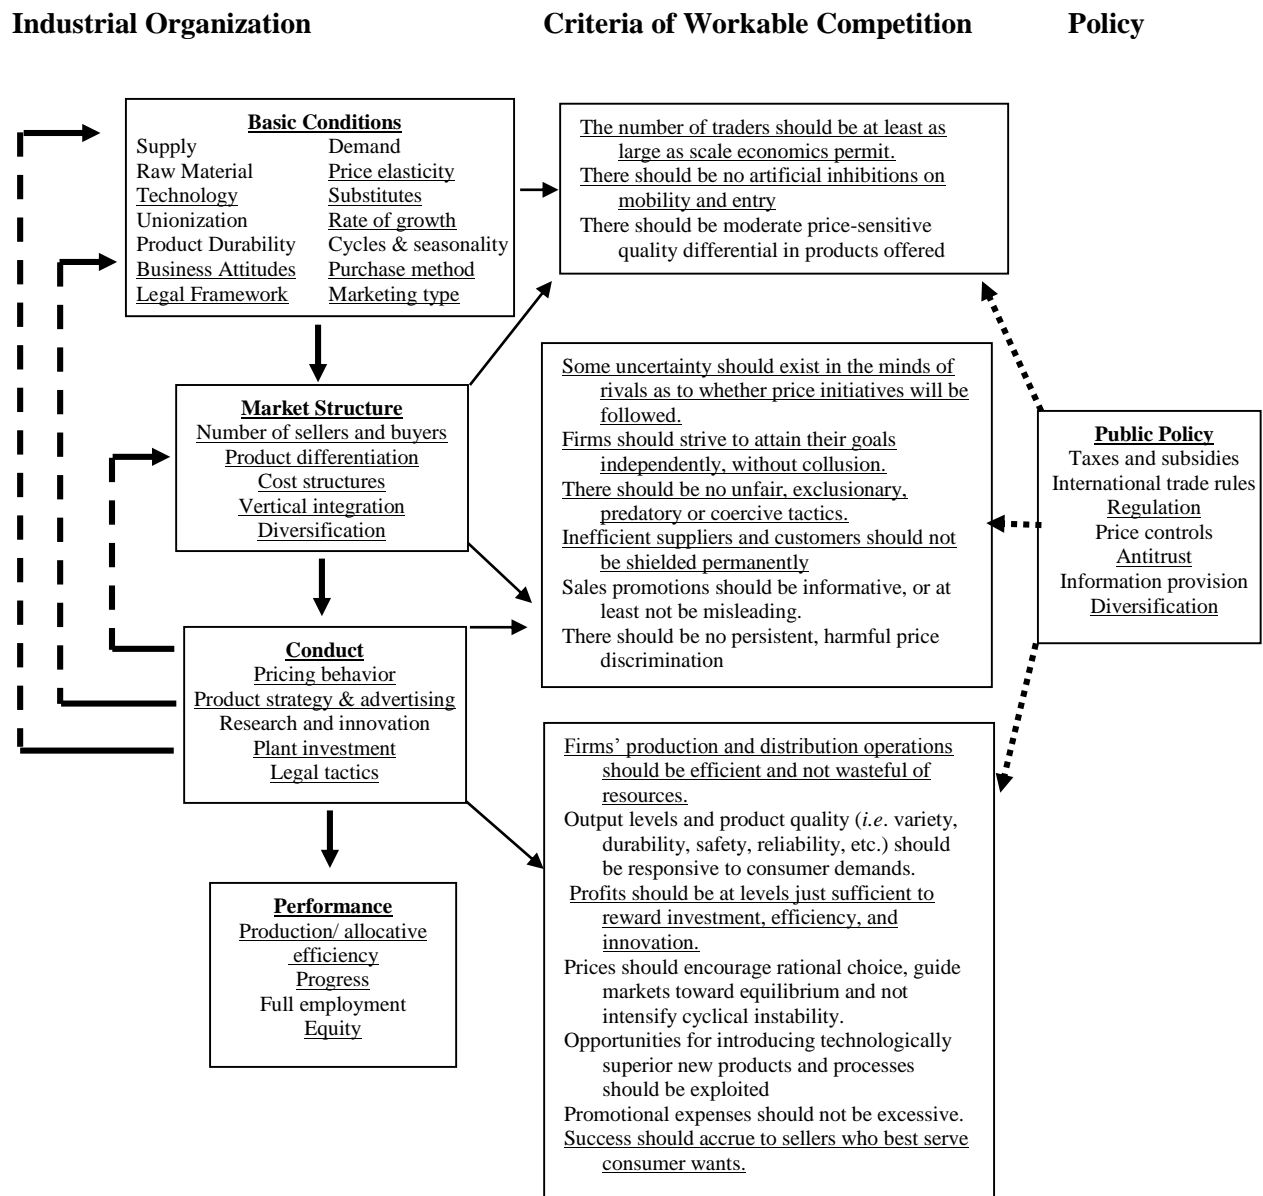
Industrial Organization

Criteria of Workable Competition

Policy

Basic Conditions
Supply
Raw Material
Technology
Unionization
Product Durability
Business Attitudes
Legal Framework

Demand
Price elasticity
Substitutes
Rate of growth
Cycles & seasonality
Purchase method
Marketing type

Market Structure
Number of sellers and buyers
Product differentiation
Cost structures
Vertical integration
Diversification

Conduct
Pricing behavior
Product strategy & advertising
Research and innovation
Plant investment
Legal tactics

Performance
Production/ allocative efficiency
Progress
Full employment
Equity

The number of traders should be at least as large as scale economics permit.
There should be no artificial inhibitions on mobility and entry
There should be moderate price-sensitive quality differential in products offered

Some uncertainty should exist in the minds of rivals as to whether price initiatives will be followed.
Firms should strive to attain their goals independently, without collusion.
There should be no unfair, exclusionary, predatory or coercive tactics.
Inefficient suppliers and customers should not be shielded permanently
Sales promotions should be informative, or at least not be misleading.
There should be no persistent, harmful price discrimination

Firms' production and distribution operations should be efficient and not wasteful of resources.
Output levels and product quality (*i.e*. variety, durability, safety, reliability, etc.) should be responsive to consumer demands.
Profits should be at levels just sufficient to reward investment, efficiency, and innovation.
Prices should encourage rational choice, guide markets toward equilibrium and not intensify cyclical instability.
Opportunities for introducing technologically superior new products and processes should be exploited
Promotional expenses should not be excessive.
Success should accrue to sellers who best serve consumer wants.

Public Policy
Taxes and subsidies
International trade rules
Regulation
Price controls
Antitrust
Information provision
Diversification